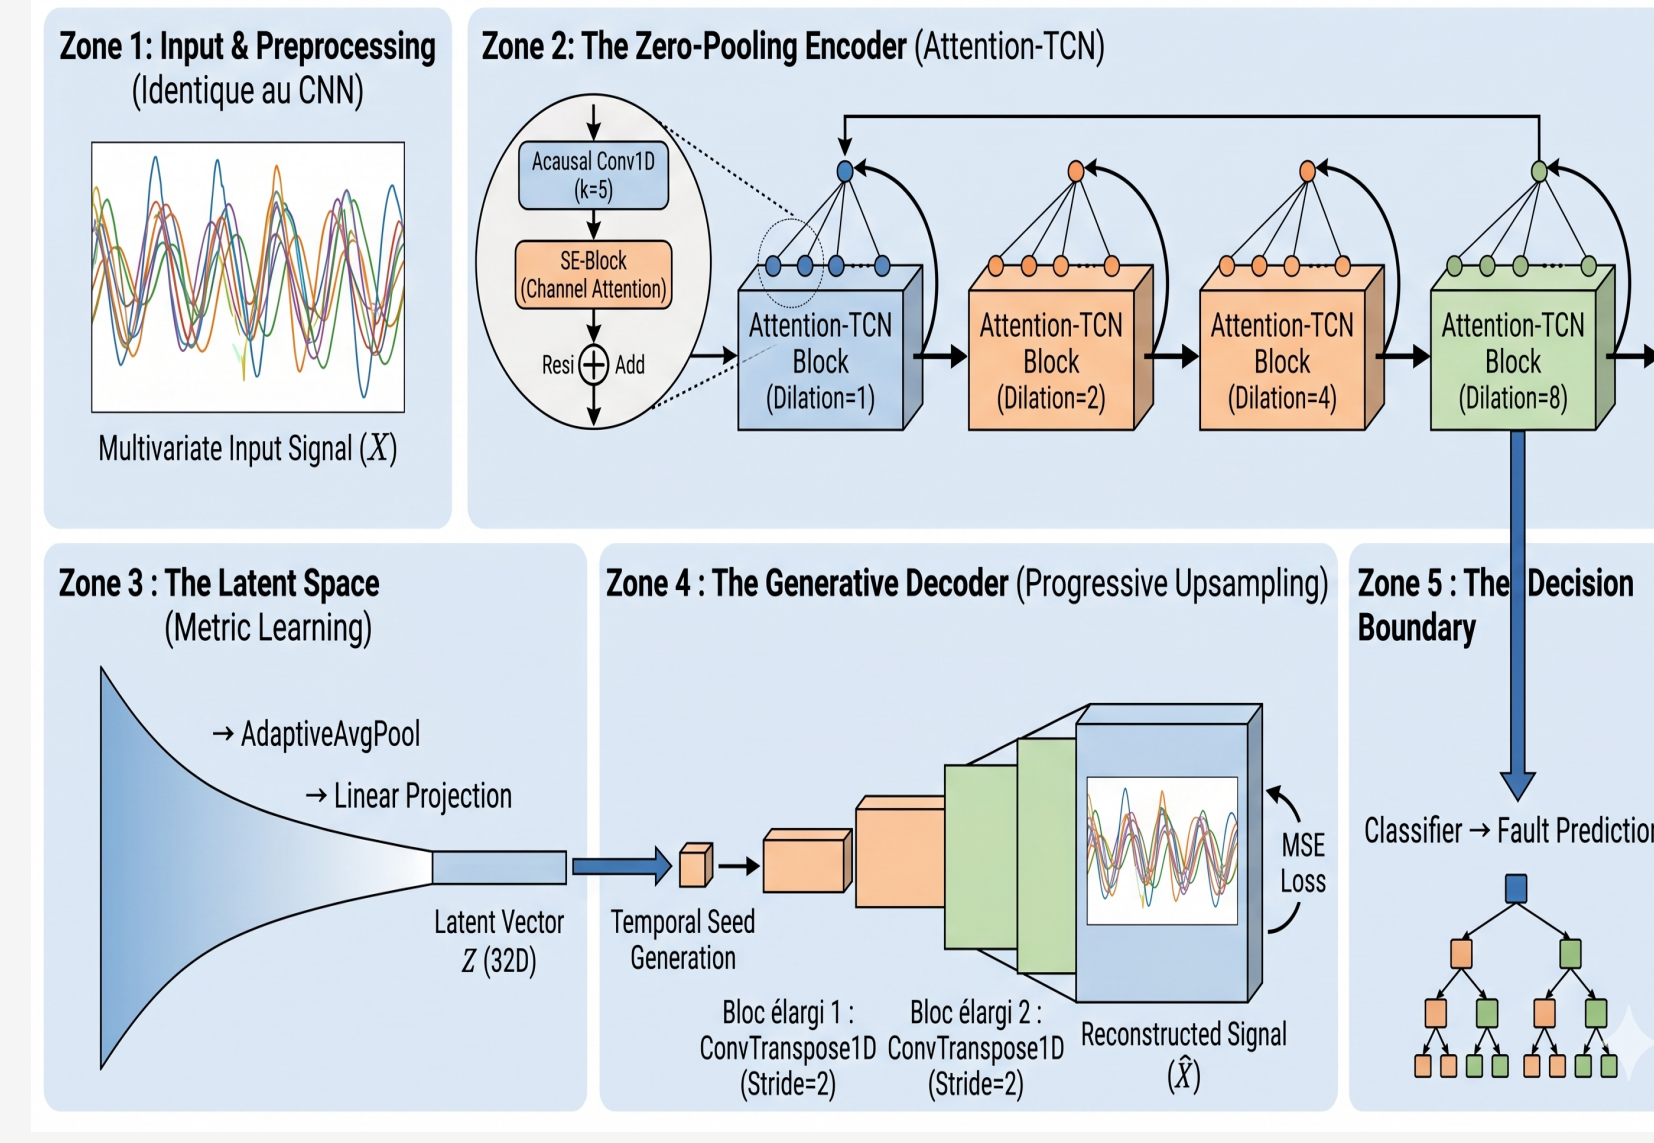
Zone 1: Input & Preprocessing
(Identique au CNN)

Multivariate Input Signal ($X$)

Zone 2: The Zero-Pooling Encoder (Attention-TCN)

Acausal Conv1D (k=5)

SE-Block (Channel Attention)

Resi Add

Attention-TCN Block (Dilation=1)

Attention-TCN Block (Dilation=2)

Attention-TCN Block (Dilation=4)

Attention-TCN Block (Dilation=8)

Zone 3 : The Latent Space
(Metric Learning)

→ AdaptiveAvgPool

→ Linear Projection

Latent Vector
$Z$ (32D)

Zone 4 : The Generative Decoder (Progressive Upsampling)

Temporal Seed Generation

Bloc élargi 1 : ConvTranspose1D (Stride=2)

Bloc élargi 2 : ConvTranspose1D (Stride=2)

Reconstructed Signal ($\hat{X}$)

MSE Loss

Zone 5 : The Decision Boundary

Classifier → Fault Predictio